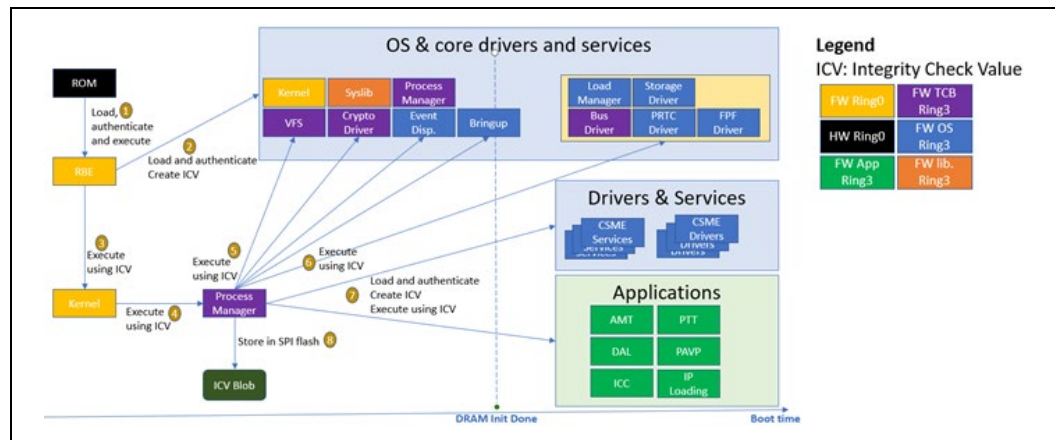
OS & core drivers and services

Legend
ICV: Integrity Check Value

| FW Ring0 | FW TCB Ring3 |
|---|---|
| HW Ring0 | FW OS Ring3 |
| FW App Ring3 | FW lib. Ring3 |

ROM

Load, authenticate and execute 1

RBE

2 Load and authenticate Create ICV

Kernel
Syslib
Process Manager
VFS
Crypto Driver
Event Disp.
Bringup

Load Manager
Storage Driver
Bus Driver
PRTC Driver
FPF Driver

3 Execute using ICV

Kernel

Execute using ICV 4

Process Manager

5 Execute using ICV

6 Execute using ICV

7 Load and authenticate Create ICV Execute using ICV

Store in SPI flash 8

ICV Blob

Drivers & Services

CSME Services
CSME Drivers

Applications

AMT
PTT
DAL
PAVP
ICC
IP Loading

DRAM Init Done

Boot time